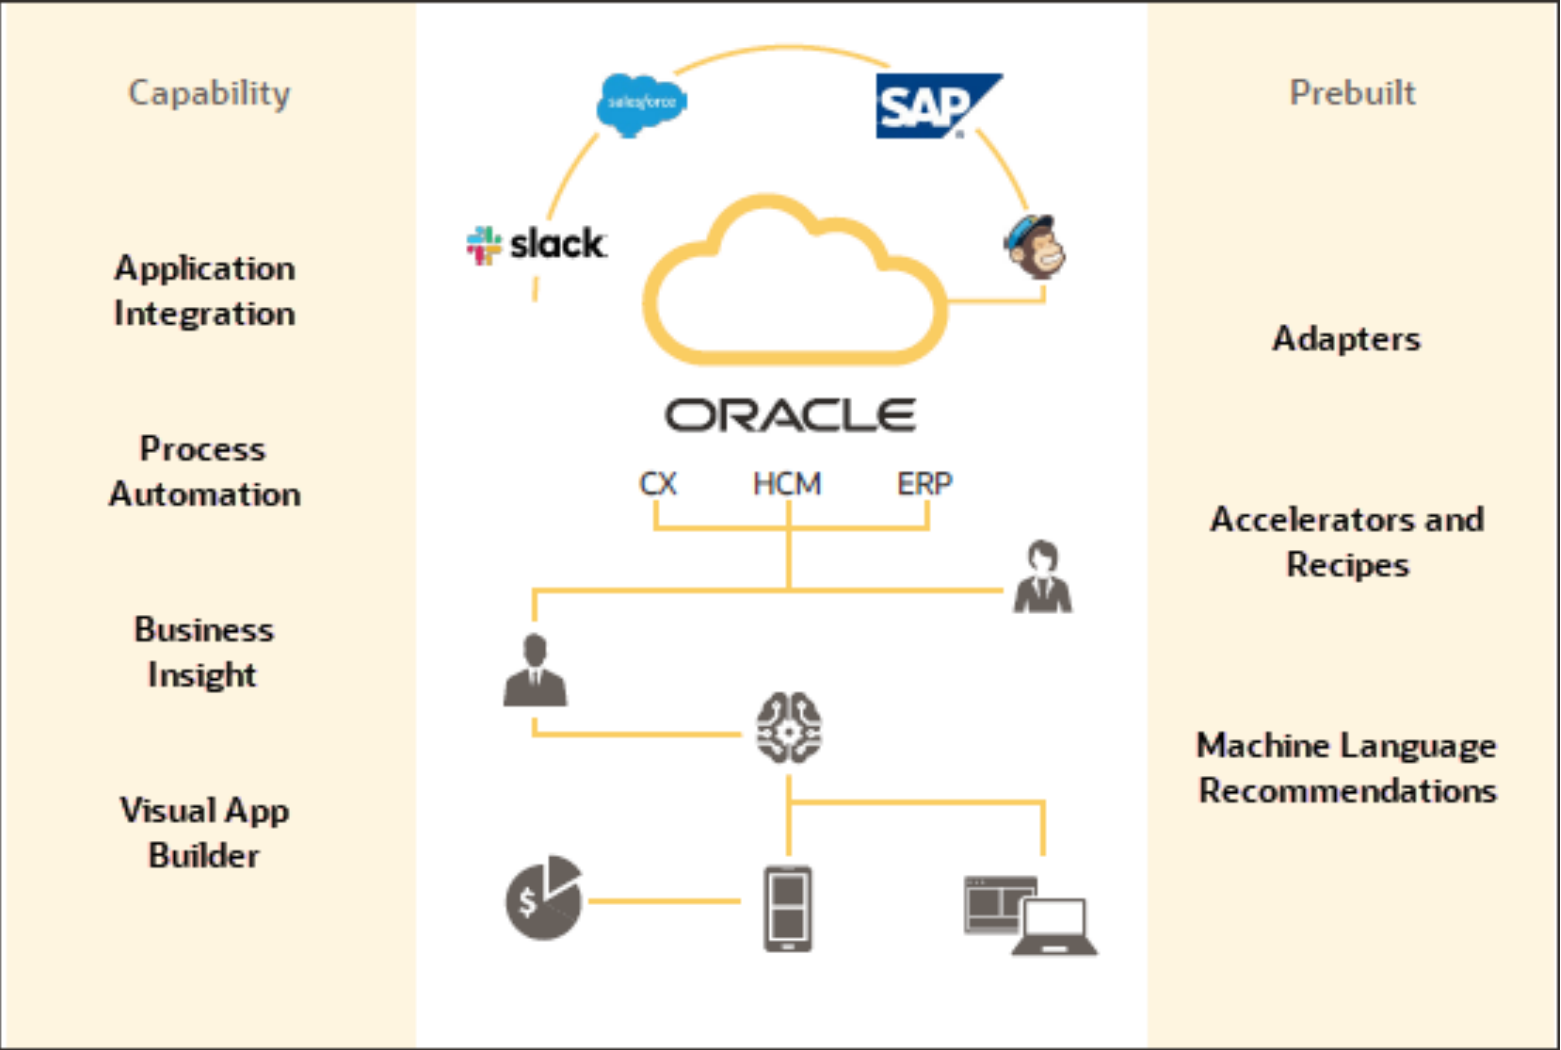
Capability

Application Integration

Process Automation

Business Insight

Visual App Builder

salesforce

SAP

slack

ORACLE

CX

HCM

ERP

$

Prebuilt

Adapters

Accelerators and Recipes

Machine Language Recommendations